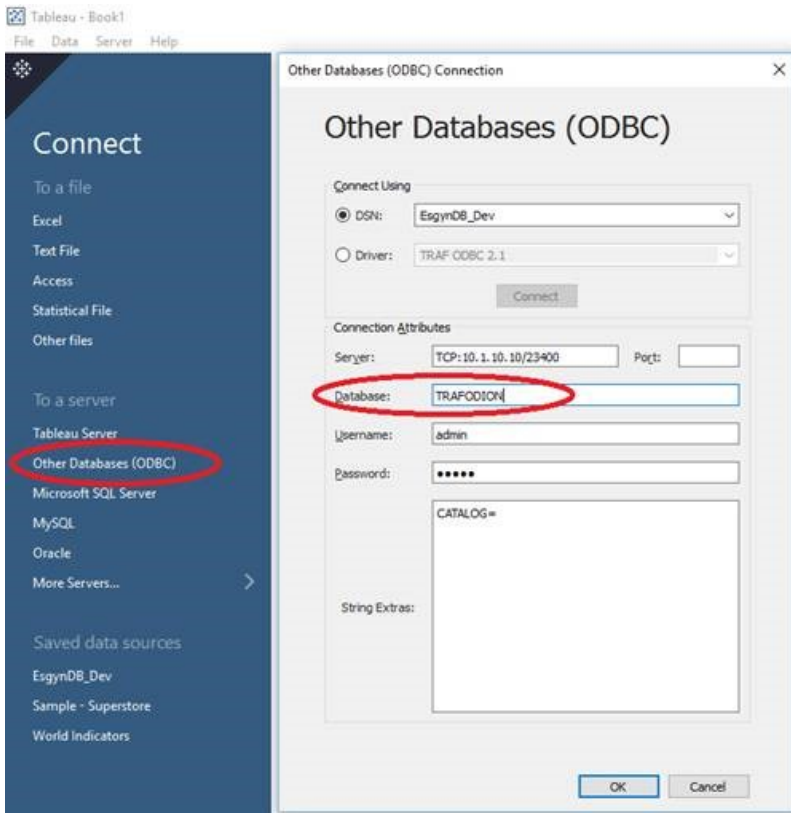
Tableau - Book1
File Data Server Help

Connect

To a file
Excel
Text File
Access
Statistical File
Other files

To a server
Tableau Server
Other Databases (ODBC)
Microsoft SQL Server
MySQL
Oracle
More Servers...

Saved data sources
EsgynDB_Dev
Sample - Superstore
World Indicators

Other Databases (ODBC) Connection
×

Other Databases (ODBC)

Connect Using
DSN: EsgynDB_Dev
Driver: TRAF ODBC 2.1
Connect

Connection Attributes
Server: TCP:10.1.10.10/23400
Port:
Database: TRAFODION
Username: admin
Password: •••••
String Extras: CATALOG=

OK
Cancel